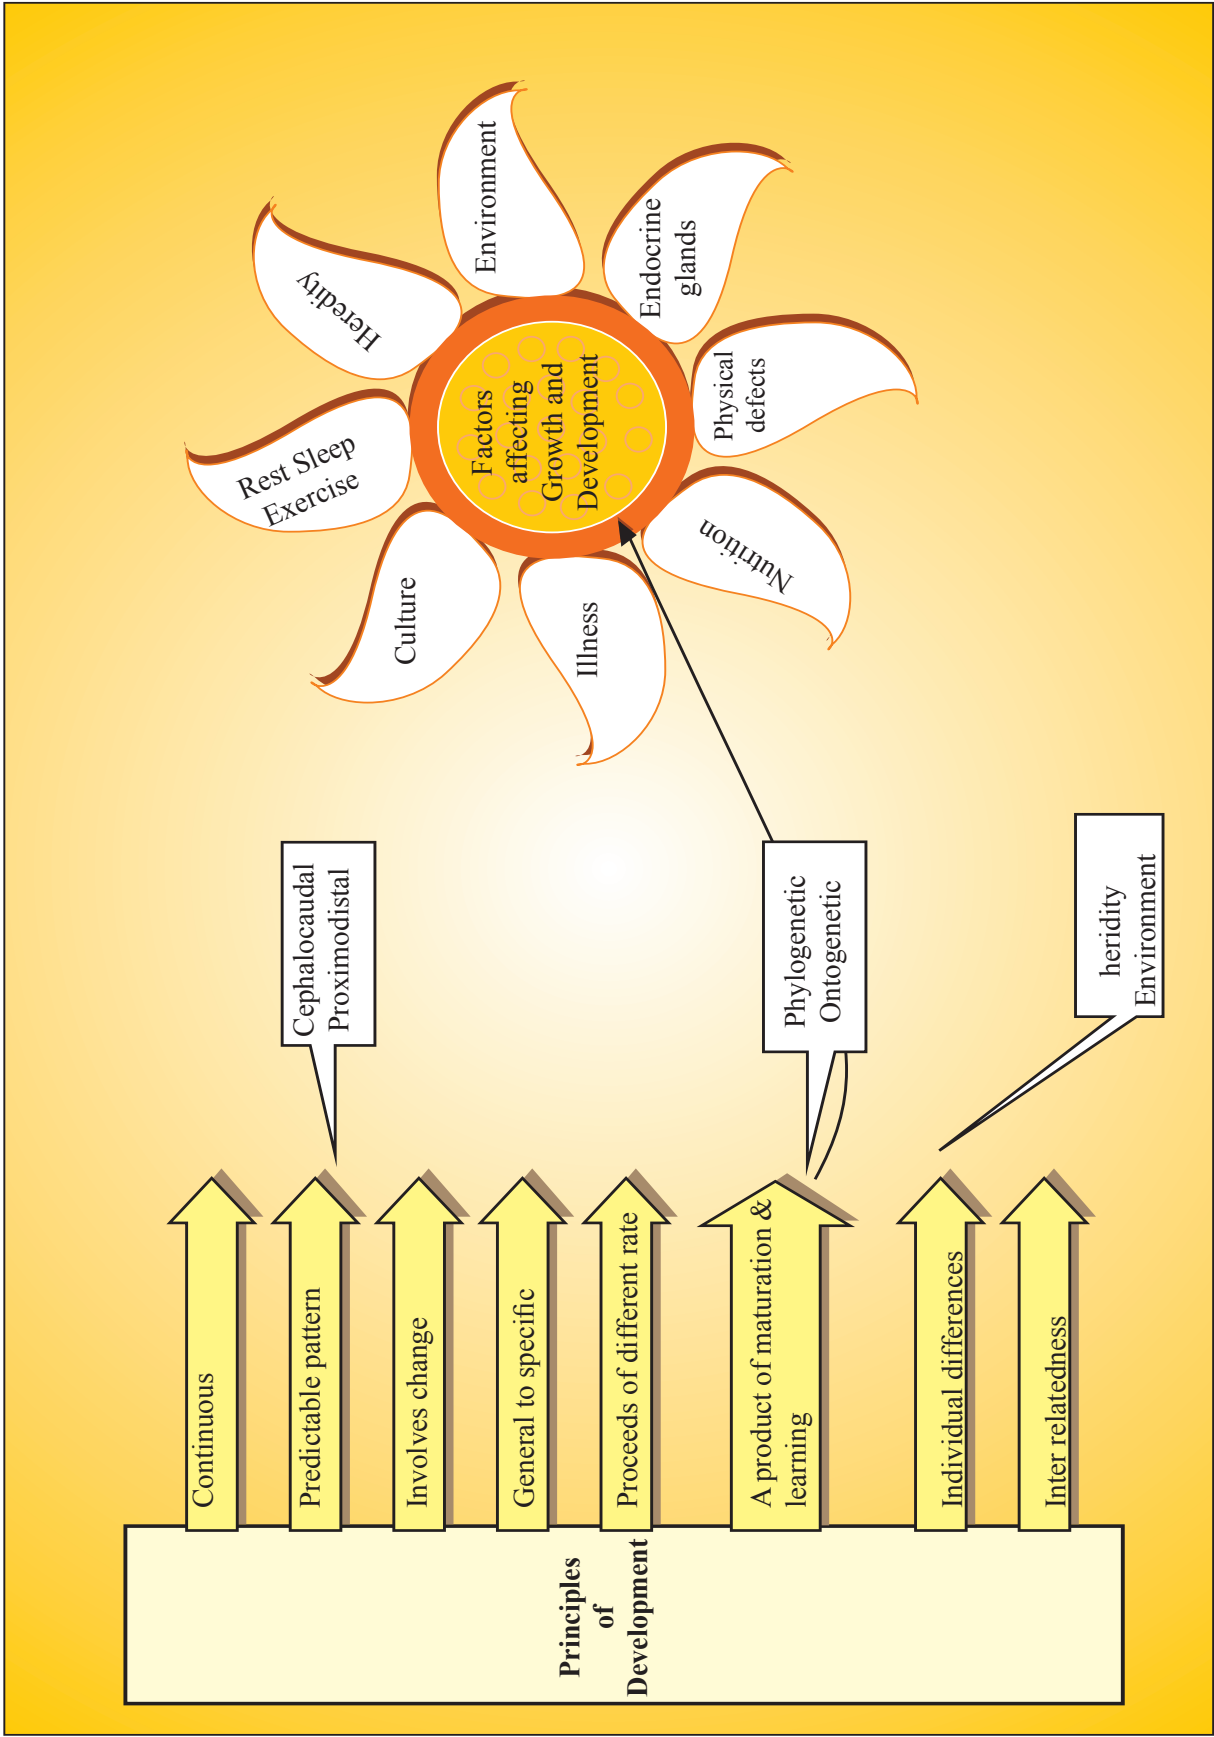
Factors affecting Growth and Development

Environment

Endocrine glands

Physical defects

Nutrition

Illness

Culture

Rest Sleep Exercise

Heredity

Principles of Development

Continuous

Predictable pattern

Involves change

General to specific

Proceeds of different rate

A product of maturation & learning

Individual differences

Inter relatedness

Cephalocaudal Proximodistal

Phylogenetic Ontogenetic

heridity Environment